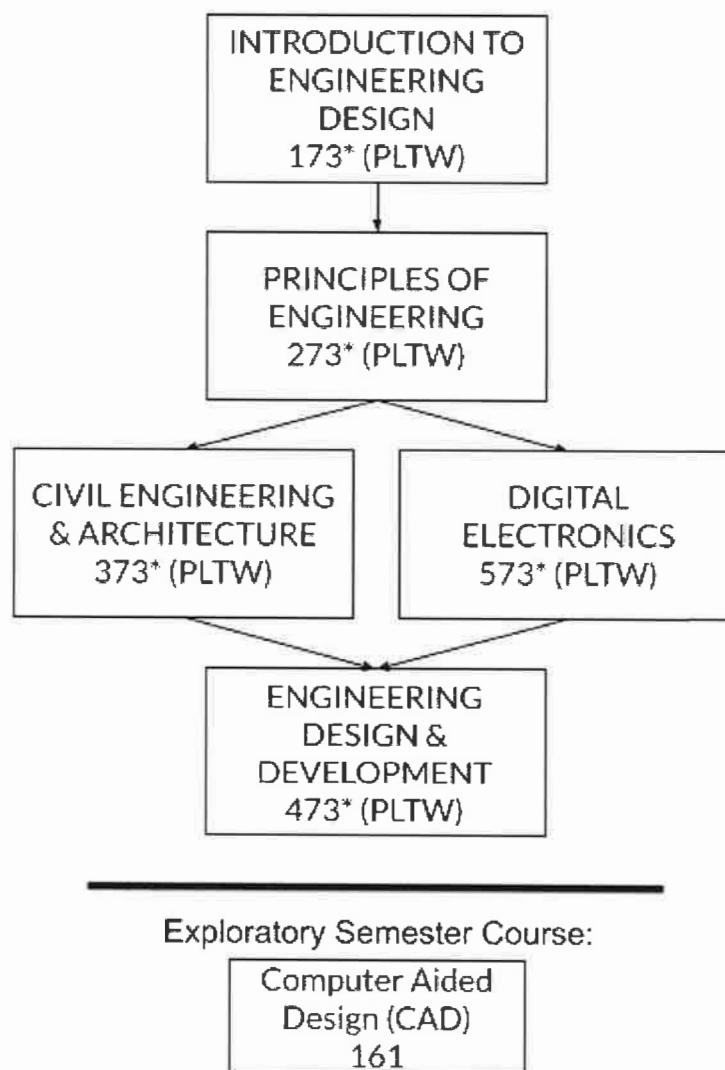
INTRODUCTION TO ENGINEERING DESIGN
173* (PLTW)

PRINCIPLES OF ENGINEERING
273* (PLTW)

CIVIL ENGINEERING & ARCHITECTURE
373* (PLTW)

DIGITAL ELECTRONICS
573* (PLTW)

ENGINEERING DESIGN & DEVELOPMENT
473* (PLTW)

Exploratory Semester Course:

Computer Aided Design (CAD)
161